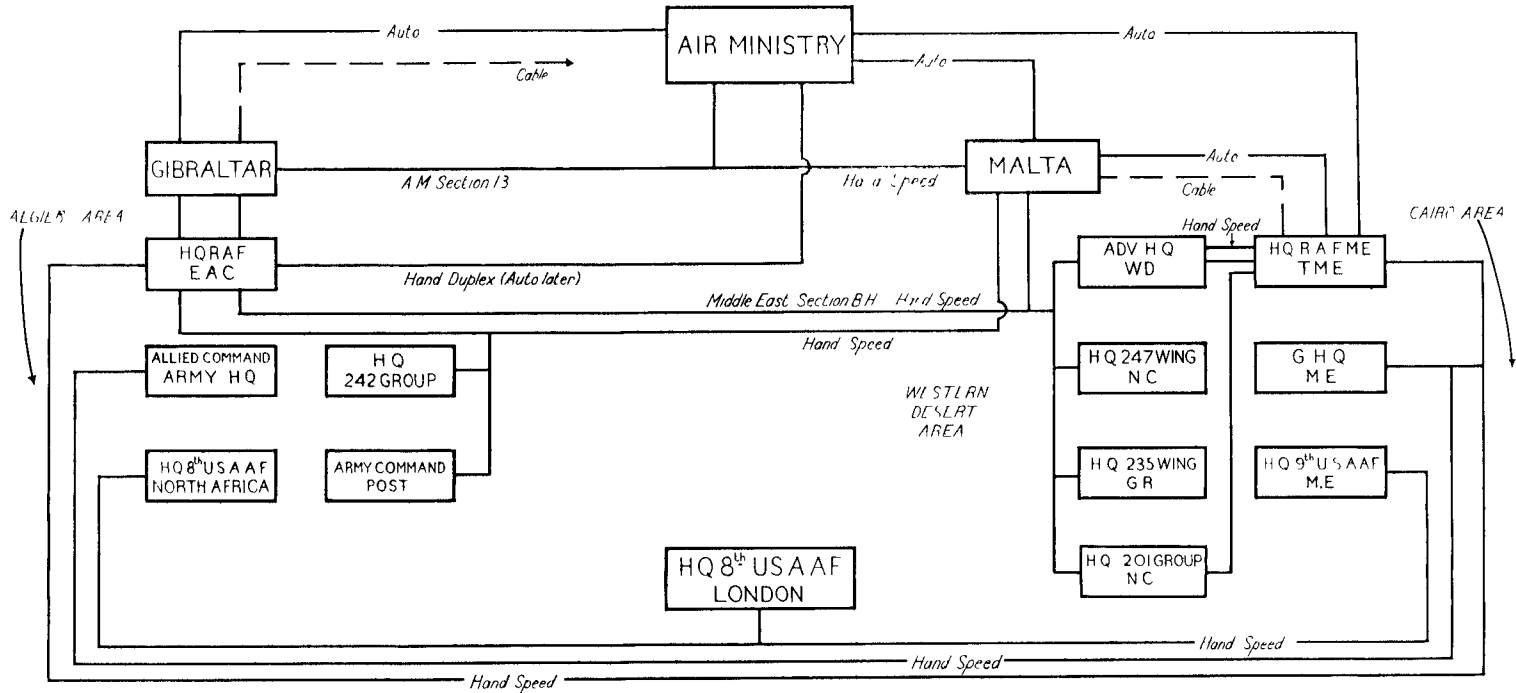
Auto
AIR MINISTRY
Auto
Auto
Cable
GIBRALTAR
A M Section 13
Ha a Speed
MALTA
Auto
Cable
ALGIER AREA
Hand Speed
CAIRO AREA
HQRAF EAC
Hand Duplex (Auto later)
ADV H Q WD
H Q R A F M E TME
Middle East Section B H  Hnd Speed
Hand Speed
ALLIED COMMAND ARMY H Q
H Q 242 GROUP
H Q 247 WING N C
G H Q M E
WESTERN DESERT AREA
H Q 8$^{th}$ U S A A F NORTH AFRICA
ARMY COMMAND POST
H Q 235 WING G R
H Q 9$^{th}$ U S A A F M.E
HQ 8$^{th}$ U S A A F LONDON
H Q 201 GROUP N C
Hand Speed
Hand Speed
Hand Speed